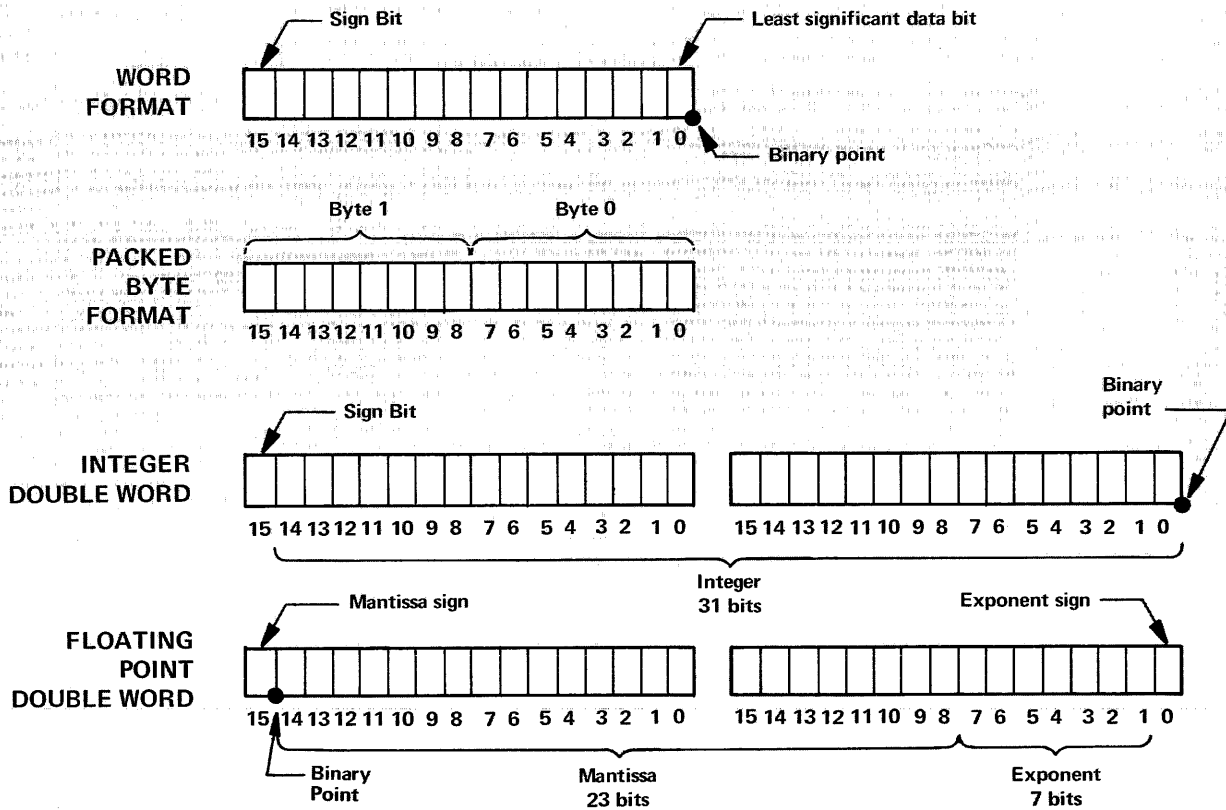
Sign Bit

Least significant data bit

WORD FORMAT

15 14 13 12 11 10 9 8 7 6 5 4 3 2 1 0

Binary point

Byte 1

Byte 0

PACKED BYTE FORMAT

15 14 13 12 11 10 9 8 7 6 5 4 3 2 1 0

Sign Bit

Binary point

INTEGER DOUBLE WORD

15 14 13 12 11 10 9 8 7 6 5 4 3 2 1 0

15 14 13 12 11 10 9 8 7 6 5 4 3 2 1 0

Integer 31 bits

Mantissa sign

Exponent sign

FLOATING POINT DOUBLE WORD

15 14 13 12 11 10 9 8 7 6 5 4 3 2 1 0

15 14 13 12 11 10 9 8 7 6 5 4 3 2 1 0

Binary Point

Mantissa 23 bits

Exponent 7 bits